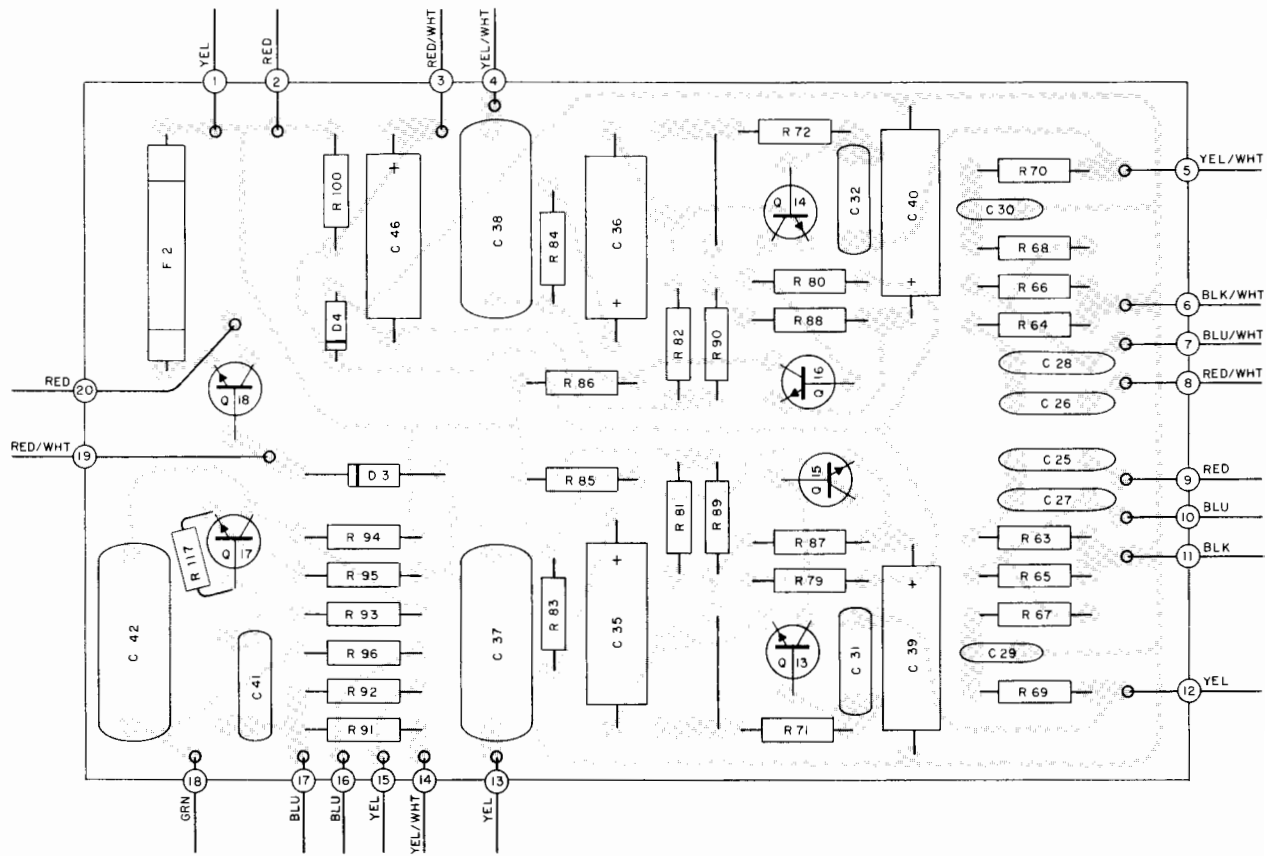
YEL
1
RED
2
RED/WHT
3
YEL/WHT
4
F 2
R 100
C 46
D 4
C 38
R 84
C 36
R 72
Q 14
C 32
C 40
R 70
C 30
R 68
R 80
R 66
R 88
R 64
R 82
R 90
R 86
Q 16
C 28
C 26
5
YEL/WHT
6
BLK/WHT
7
BLU/WHT
8
RED/WHT
RED
20
Q 18
RED/WHT
19
D 3
R 85
R 81
R 89
Q 15
C 25
C 27
9
RED
10
BLU
11
BLK
R 117
Q 17
R 94
R 95
R 93
R 96
R 92
R 91
C 42
C 41
C 37
R 83
C 35
R 87
R 79
Q 13
C 31
C 39
R 63
R 65
R 67
C 29
R 69
R 71
12
YEL
18
GRN
17
BLU
16
BLU
15
YEL
14
YEL/WHT
13
YEL